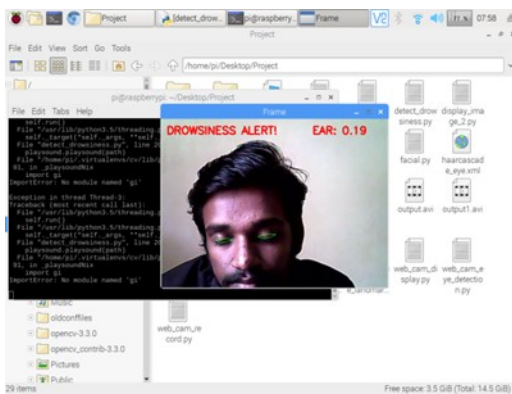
Project [detect_drow... pi@raspberry... Frame 07:58

Project

File Edit View Sort Go Tools

/home/pi/Desktop/Project

pi@raspberrypi: ~/Desktop/Project

File Edit Tabs Help

self.run()
File "/usr/lib/python3.5/threading.py
self._target(*self._args, **self.
File "detect_drowsiness.py", line 2
playsound(path)
File "/home/pi/.virtualenvs/cv/lib/
91, in _playsoundNix
import gi
ImportError: No module named 'gi'

Exception in thread Thread-3:
Traceback (most recent call last):
File "/usr/lib/python3.5/threading.
self.run()
File "/usr/lib/python3.5/threading.
self._target(*self._args, **self.
File "detect_drowsiness.py", line 2
playsound(path)
File "/home/pi/.virtualenvs/cv/lib/
91, in _playsoundNix
import gi
ImportError: No module named 'gi'

Frame

DROWSINESS ALERT! EAR: 0.19

detect_drowsiness.py display_image_2.py

facial.py haarcascade_eye.xml

output.avi output1.avi

web_cam_display.py web_cam_eye_detection.py

Music
oldconffiles
opencv-3.3.0
opencv_contrib-3.3.0
Pictures
Public

web_cam_record.py

29 items

Free space: 3.5 GiB (Total: 14.5 GiB)